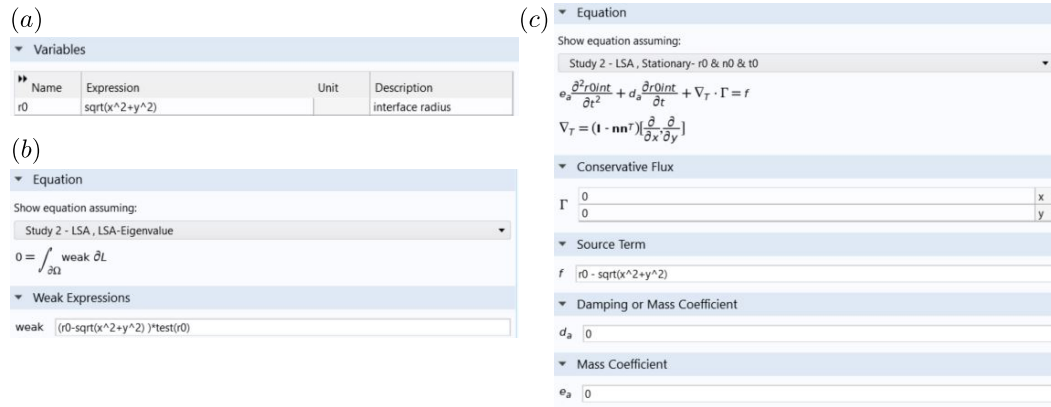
(a)

Variables

| Name | Expression | Unit | Description |
|---|---|---|---|
| r0 | sqrt(x^2+y^2) | | interface radius |

(b)

Equation

Show equation assuming:

Study 2 - LSA , LSA-Eigenvalue

$0 = \int_{\partial\Omega} \text{weak } \partial L$

Weak Expressions

weak (r0-sqrt(x^2+y^2) )*test(r0)

(c)

Equation

Show equation assuming:

Study 2 - LSA , Stationary- r0 & n0 & t0

$e_a \frac{\partial^2 r0int}{\partial t^2} + d_a \frac{\partial r0int}{\partial t} + \nabla_T \cdot \Gamma = f$

$\nabla_T = (\mathbf{I} - \mathbf{nn}^T)[\frac{\partial}{\partial x}, \frac{\partial}{\partial y}]$

Conservative Flux

$\Gamma$ 0 x
0 y

Source Term

$f$ r0 - sqrt(x^2+y^2)

Damping or Mass Coefficient

$d_a$ 0

Mass Coefficient

$e_a$ 0